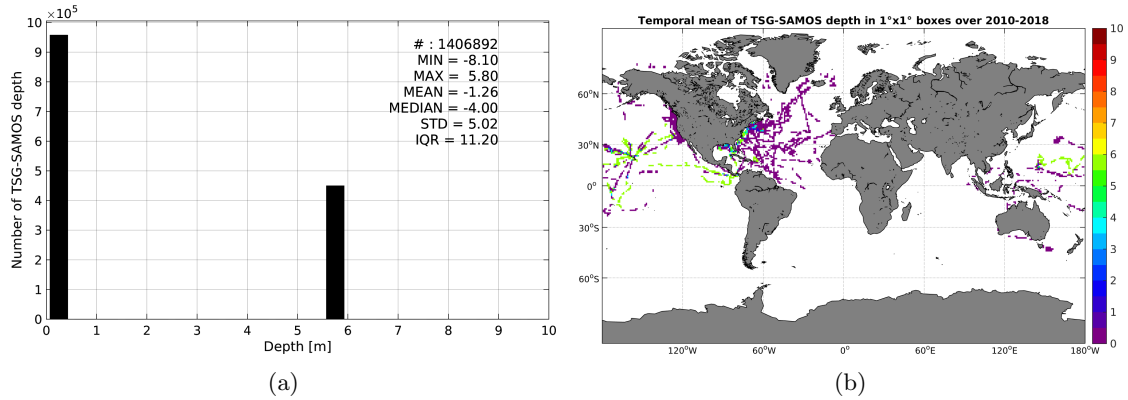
$\times10^5$
10
9
8
7
6
5
4
3
2
1
0
Number of TSG-SAMOS depth
# : 1406892
MIN = -8.10
MAX = 5.80
MEAN = -1.26
MEDIAN = -4.00
STD = 5.02
IQR = 11.20
0 1 2 3 4 5 6 7 8 9 10
Depth [m]
(a)

Temporal mean of TSG-SAMOS depth in 1°x1° boxes over 2010-2018
60°N
30°N
0°
30°S
60°S
120°W 60°W 0° 60°E 120°E 180°W
10
9
8
7
6
5
4
3
2
1
0
(b)